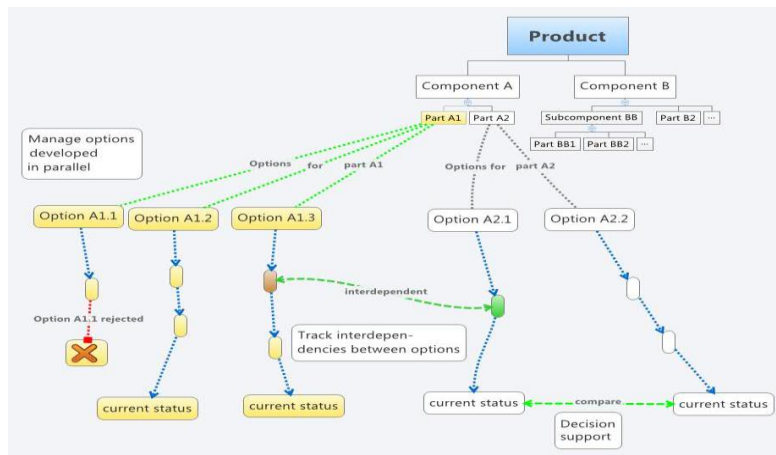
Product

Component A

Component B

Part A1

Part A2

Subcomponent BB

Part B2

...

Part BB1

Part BB2

...

Manage options developed in parallel

Options for part A1

Options for part A2

Option A1.1

Option A1.2

Option A1.3

Option A2.1

Option A2.2

interdependent

Option A1.1 rejected

Track interdependencies between options

current status

current status

current status

compare

current status

Decision support